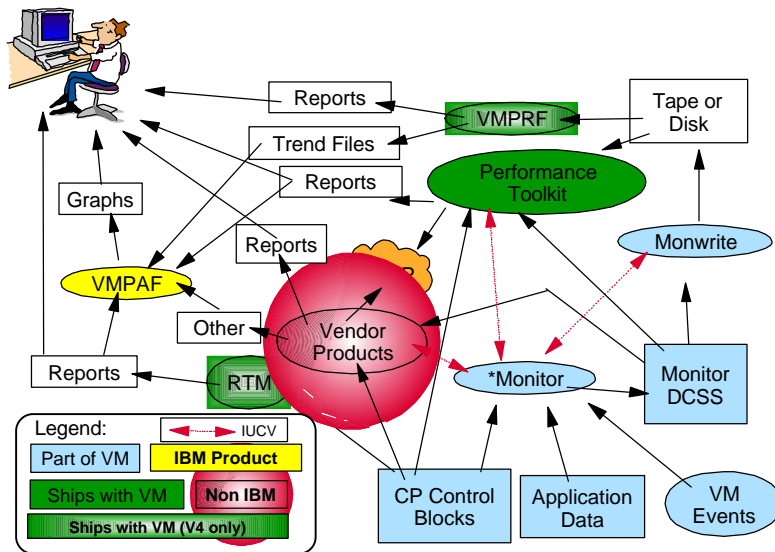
Reports

VMPRF

Tape or Disk

Trend Files

Reports

Performance Toolkit

Graphs

Reports

Monwrite

VMPAF

Other

Vendor Products

Reports

RTM

*Monitor

Monitor DCSS

Legend:

IUCV

Part of VM

IBM Product

Ships with VM

Non IBM

Ships with VM (V4 only)

CP Control Blocks

Application Data

VM Events